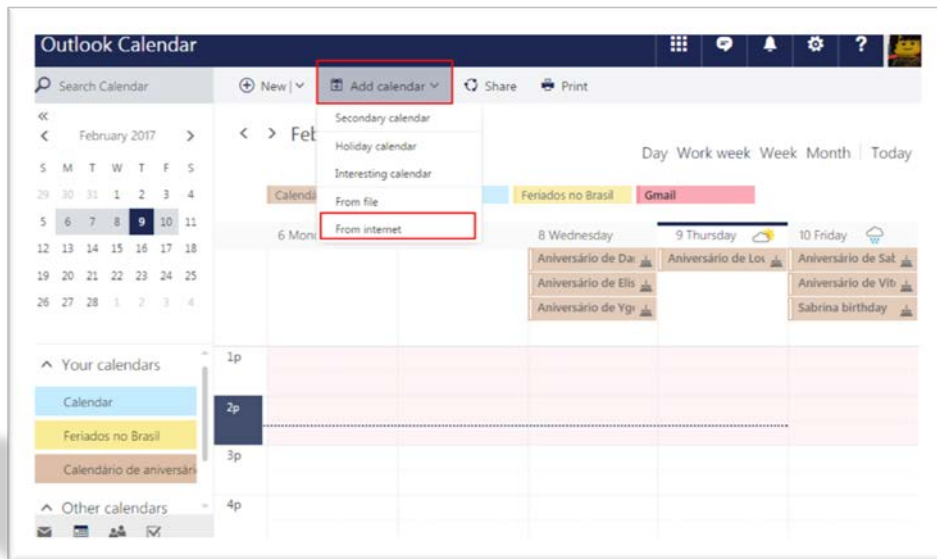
Outlook Calendar

Search Calendar

New | Add calendar Share Print

«
< February 2017 >

| S | M | T | W | T | F | S |
|---|---|---|---|---|---|---|
| 29 | 30 | 31 | 1 | 2 | 3 | 4 |
| 5 | 6 | 7 | 8 | 9 | 10 | 11 |
| 12 | 13 | 14 | 15 | 16 | 17 | 18 |
| 19 | 20 | 21 | 22 | 23 | 24 | 25 |
| 26 | 27 | 28 | 1 | 2 | 3 | 4 |

< > Feb

Secondary calendar
Holiday calendar
Interesting calendar
From file
From internet

Day Work week Week Month Today

Calenda Feriados no Brasil Gmail

6 Mon 8 Wednesday 9 Thursday 10 Friday

Aniversário de Da Aniversário de Lo Aniversário de Sal
Aniversário de Elis Aniversário de Vit
Aniversário de Yg Sabrina birthday

Your calendars
Calendar
Feriados no Brasil
Calendário de aniversári

Other calendars

1p
2p
3p
4p